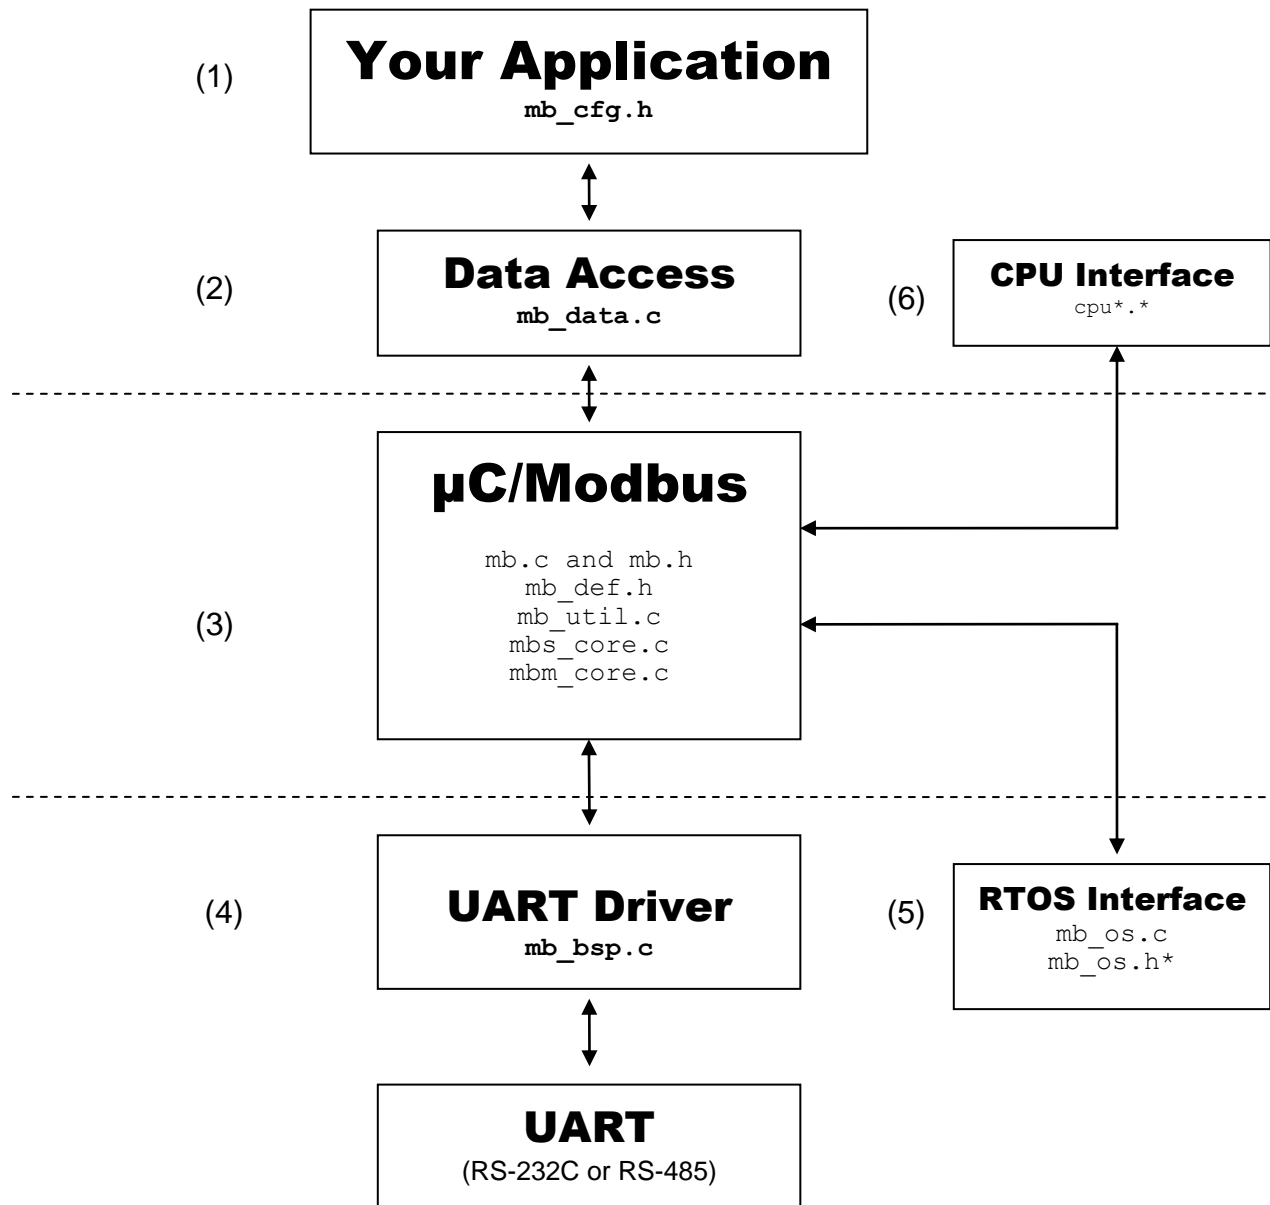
(1)

Your Application
mb_cfg.h

(2)

Data Access
mb_data.c

(6)

CPU Interface
cpu*.*

µC/Modbus

mb.c and mb.h
mb_def.h
mb_util.c
mbs_core.c
mbm_core.c

(3)

(4)

UART Driver
mb_bsp.c

(5)

RTOS Interface
mb_os.c
mb_os.h*

UART
(RS-232C or RS-485)